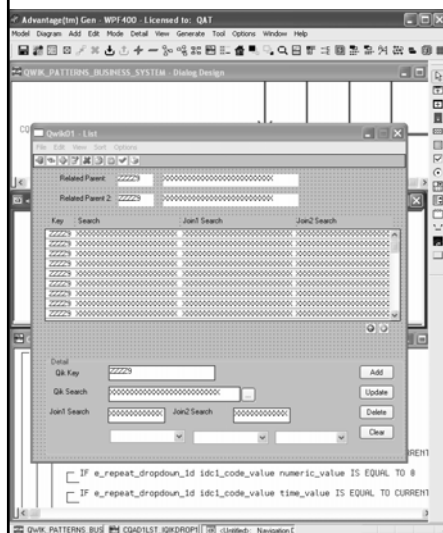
Advantage(tm) Gen - WPF400 - Licensed to: QAT
Model Diagram Add Edit Mode Detail View Generate Tool Options Window Help
QWIK_PATTERNS_BUSINESS_SYSTEM - Dialog Design
Qwik01 - List
File Edit View Sort Options
Related Parent ZZZZ9 XXXXXXXXXXXXXXXXXXXXXXXXX
Related Parent 2 ZZZZ9 XXXXXXXXXXXXXXXXXXXXXXXXX
Key Search Join1 Search Join2 Search
ZZZZ9 XXXXXXXXXXXXXXXXXXXXX XXXXXXXXXXXXXXXXXXXX XXXXXXXXXXXXXXXXXXXX
ZZZZ9 XXXXXXXXXXXXXXXXXXXXX XXXXXXXXXXXXXXXXXXXX XXXXXXXXXXXXXXXXXXXX
ZZZZ9 XXXXXXXXXXXXXXXXXXXXX XXXXXXXXXXXXXXXXXXXX XXXXXXXXXXXXXXXXXXXX
ZZZZ9 XXXXXXXXXXXXXXXXXXXXX XXXXXXXXXXXXXXXXXXXX XXXXXXXXXXXXXXXXXXXX
ZZZZ9 XXXXXXXXXXXXXXXXXXXXX XXXXXXXXXXXXXXXXXXXX XXXXXXXXXXXXXXXXXXXX
ZZZZ9 XXXXXXXXXXXXXXXXXXXXX XXXXXXXXXXXXXXXXXXXX XXXXXXXXXXXXXXXXXXXX
ZZZZ9 XXXXXXXXXXXXXXXXXXXXX XXXXXXXXXXXXXXXXXXXX XXXXXXXXXXXXXXXXXXXX
ZZZZ9 XXXXXXXXXXXXXXXXXXXXX XXXXXXXXXXXXXXXXXXXX XXXXXXXXXXXXXXXXXXXX
ZZZZ9 XXXXXXXXXXXXXXXXXXXXX XXXXXXXXXXXXXXXXXXXX XXXXXXXXXXXXXXXXXXXX
ZZZZ9 XXXXXXXXXXXXXXXXXXXXX XXXXXXXXXXXXXXXXXXXX XXXXXXXXXXXXXXXXXXXX
Detail
Qik Key ZZZZ9
Qik Search XXXXXXXXXXXXXXXXXXXXXXXXX ...
Join1 Search XXXXXXXXXXX Join2 Search XXXXXXXXXXX
Add
Update
Delete
Clear
CURRENT
IF e_repeat_dropdoun_1d idc1_code_value numeric_value IS EQUAL TO 0
IF e_repeat_dropdoun_1d idc1_code_value time_value IS EQUAL TO CURRENT
QWIK_PATTERNS_BUS CGAD1LST (QIKDROPI (Untitled) Navigation